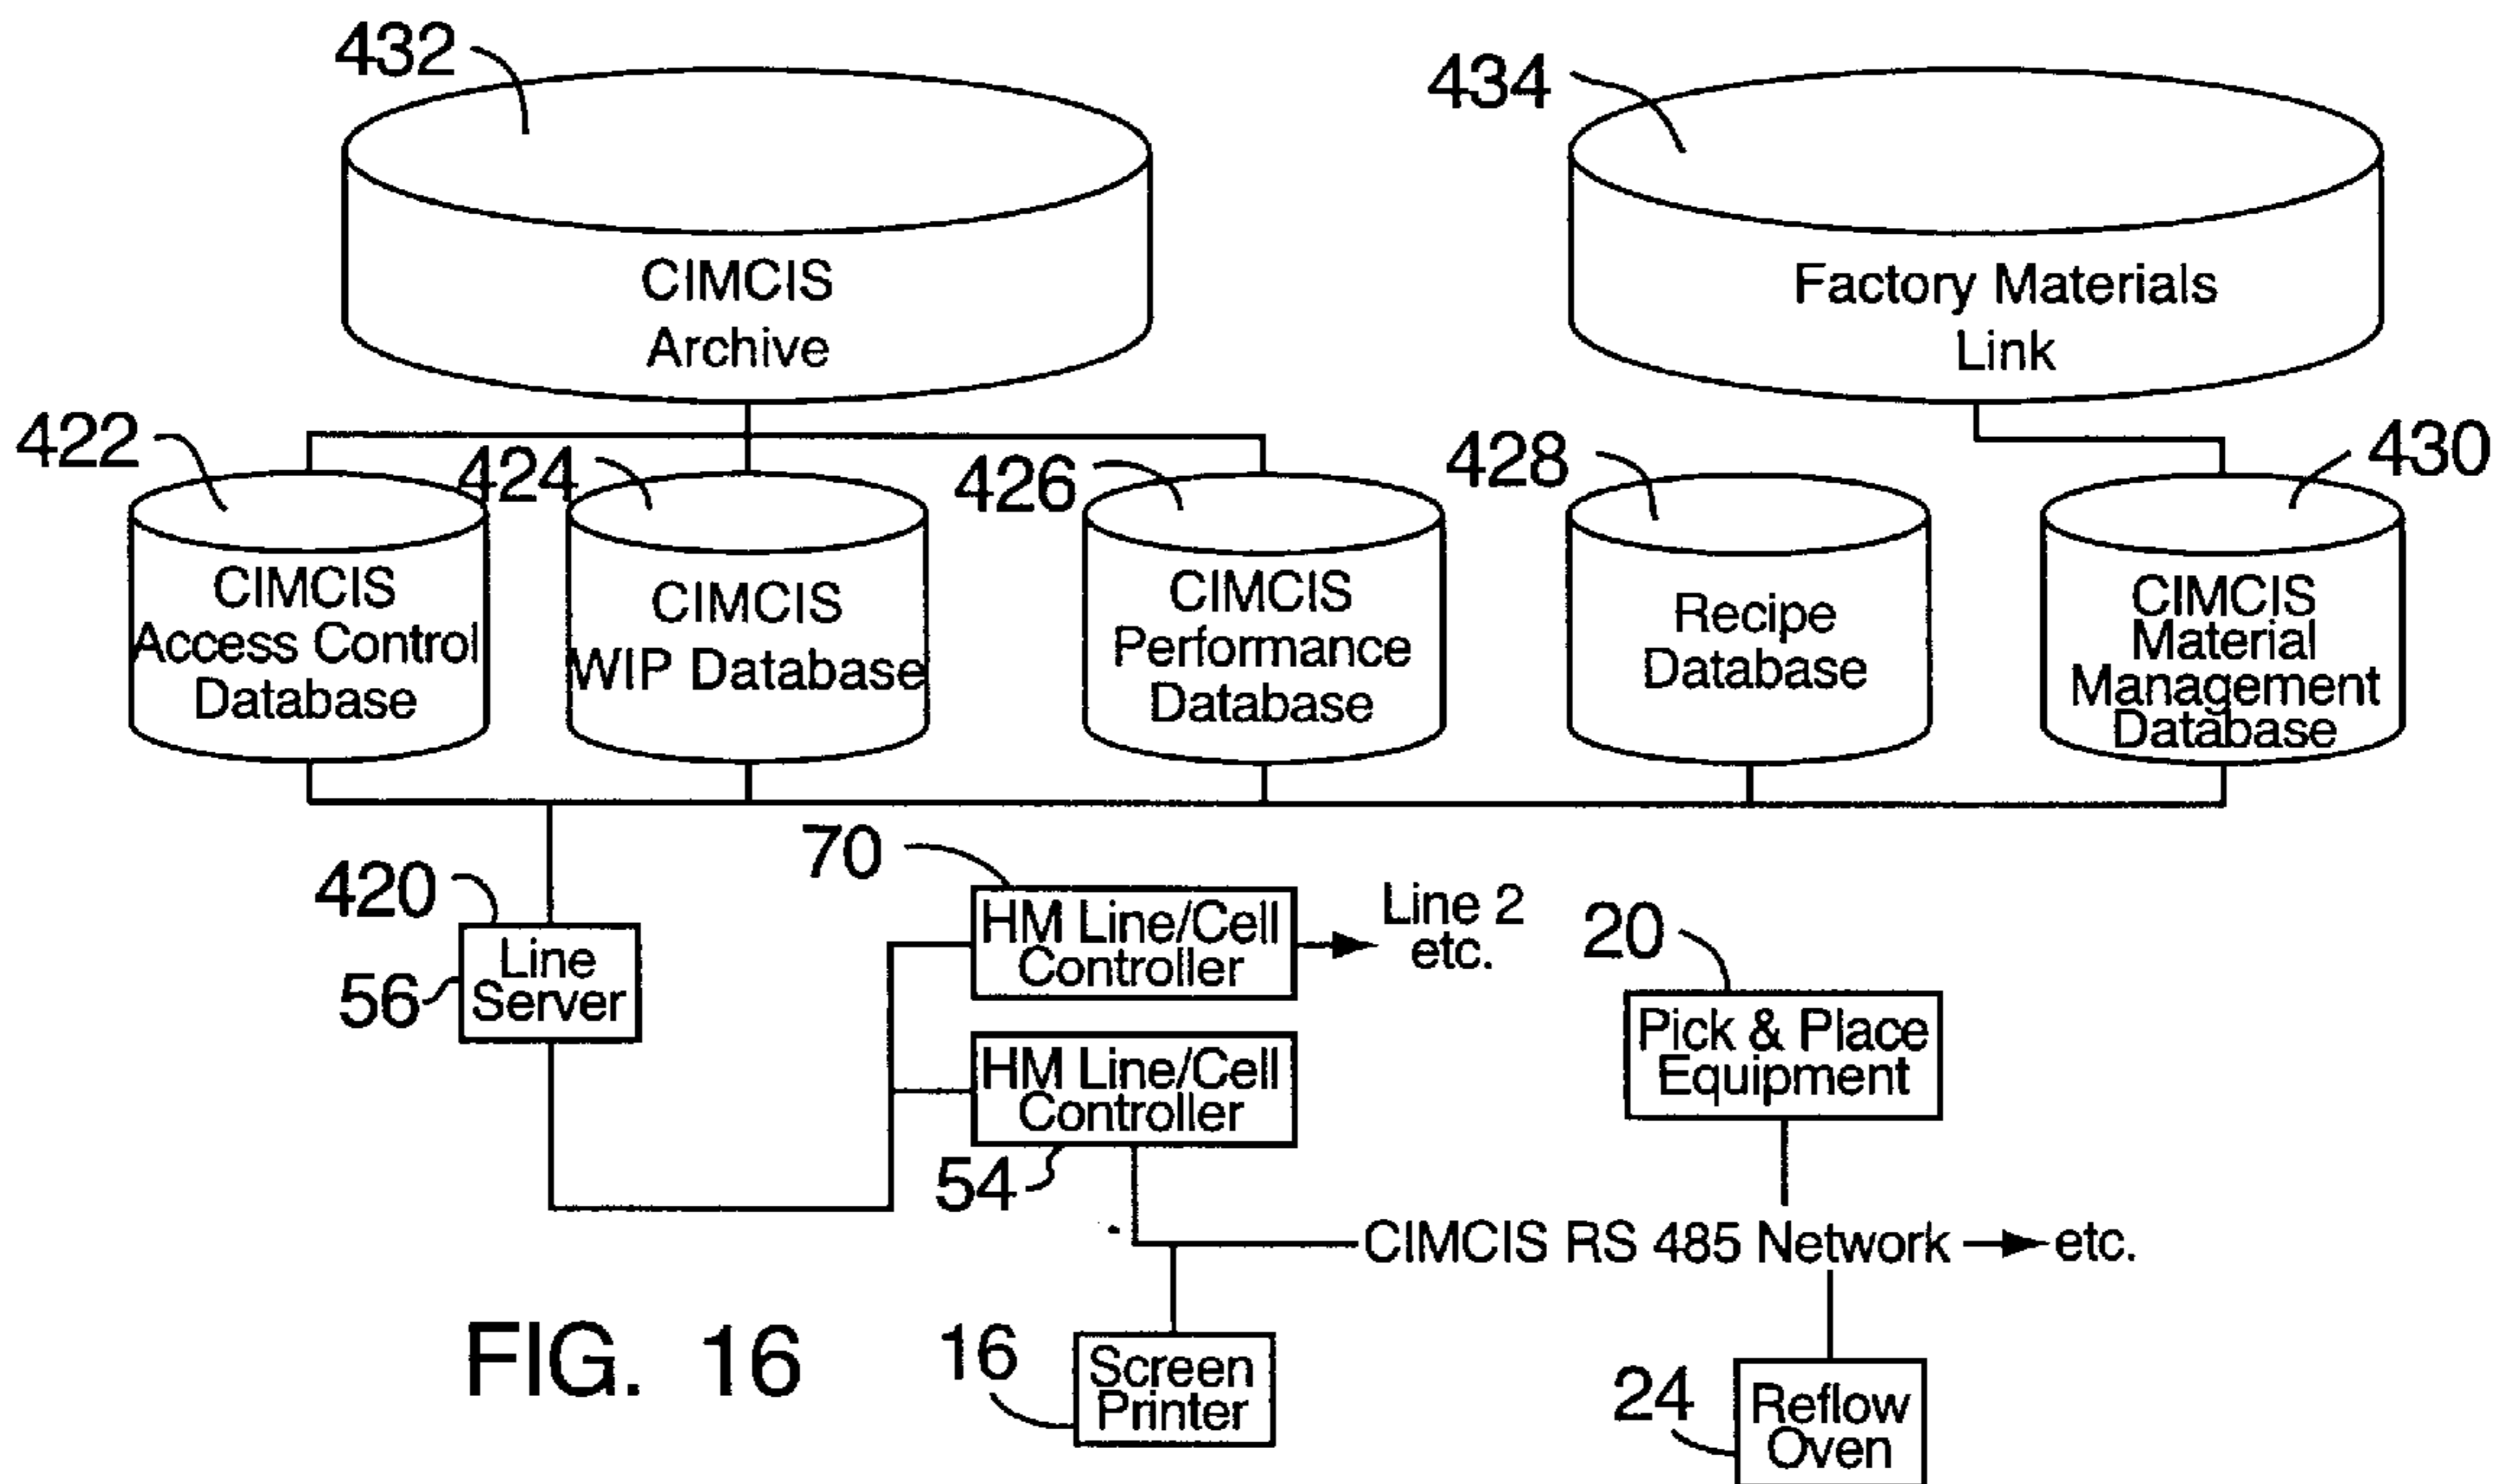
432
CIMCIS Archive

434
Factory Materials Link

422
CIMCIS Access Control Database

424
CIMCIS WIP Database

426
CIMCIS Performance Database

428
Recipe Database

430
CIMCIS Material Management Database

70
HM Line/Cell Controller
Line 2 etc.

420
56
Line Server

HM Line/Cell Controller
54

20
Pick & Place Equipment

CIMCIS RS 485 Network → etc.

FIG. 16

16
Screen Printer

24
Reflow Oven